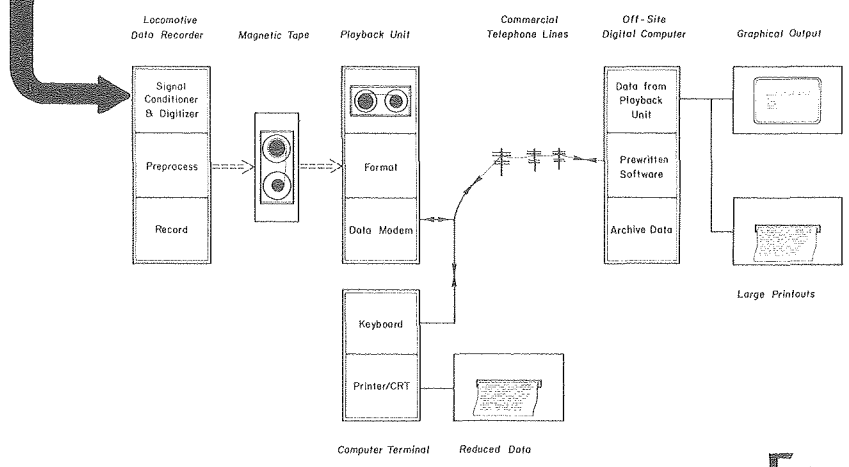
Locomotive Data Recorder

Magnetic Tape

Playback Unit

Commercial Telephone Lines

Off-Site Digital Computer

Graphical Output

Signal Conditioner & Digitizer

Preprocess

Record

Format

Data Modem

Data from Playback Unit

Prewritten Software

Archive Data

Large Printouts

Keyboard

Printer/CRT

Computer Terminal

Reduced Data